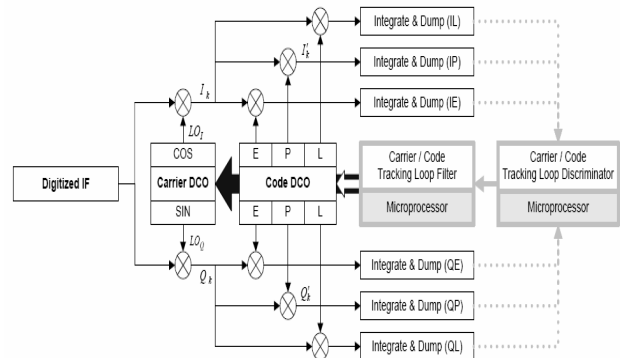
Integrate & Dump (IL)

$I'_k$

Integrate & Dump (IP)

$I_k$

Integrate & Dump (IE)

$LO_I$

COS

Carrier DCO

SIN

E P L

Code DCO

E P L

Carrier / Code Tracking Loop Filter

Microprocessor

Carrier / Code Tracking Loop Discriminator

Microprocessor

Digitized IF

$LO_Q$

$Q_k$

Integrate & Dump (QE)

$Q'_k$

Integrate & Dump (QP)

Integrate & Dump (QL)